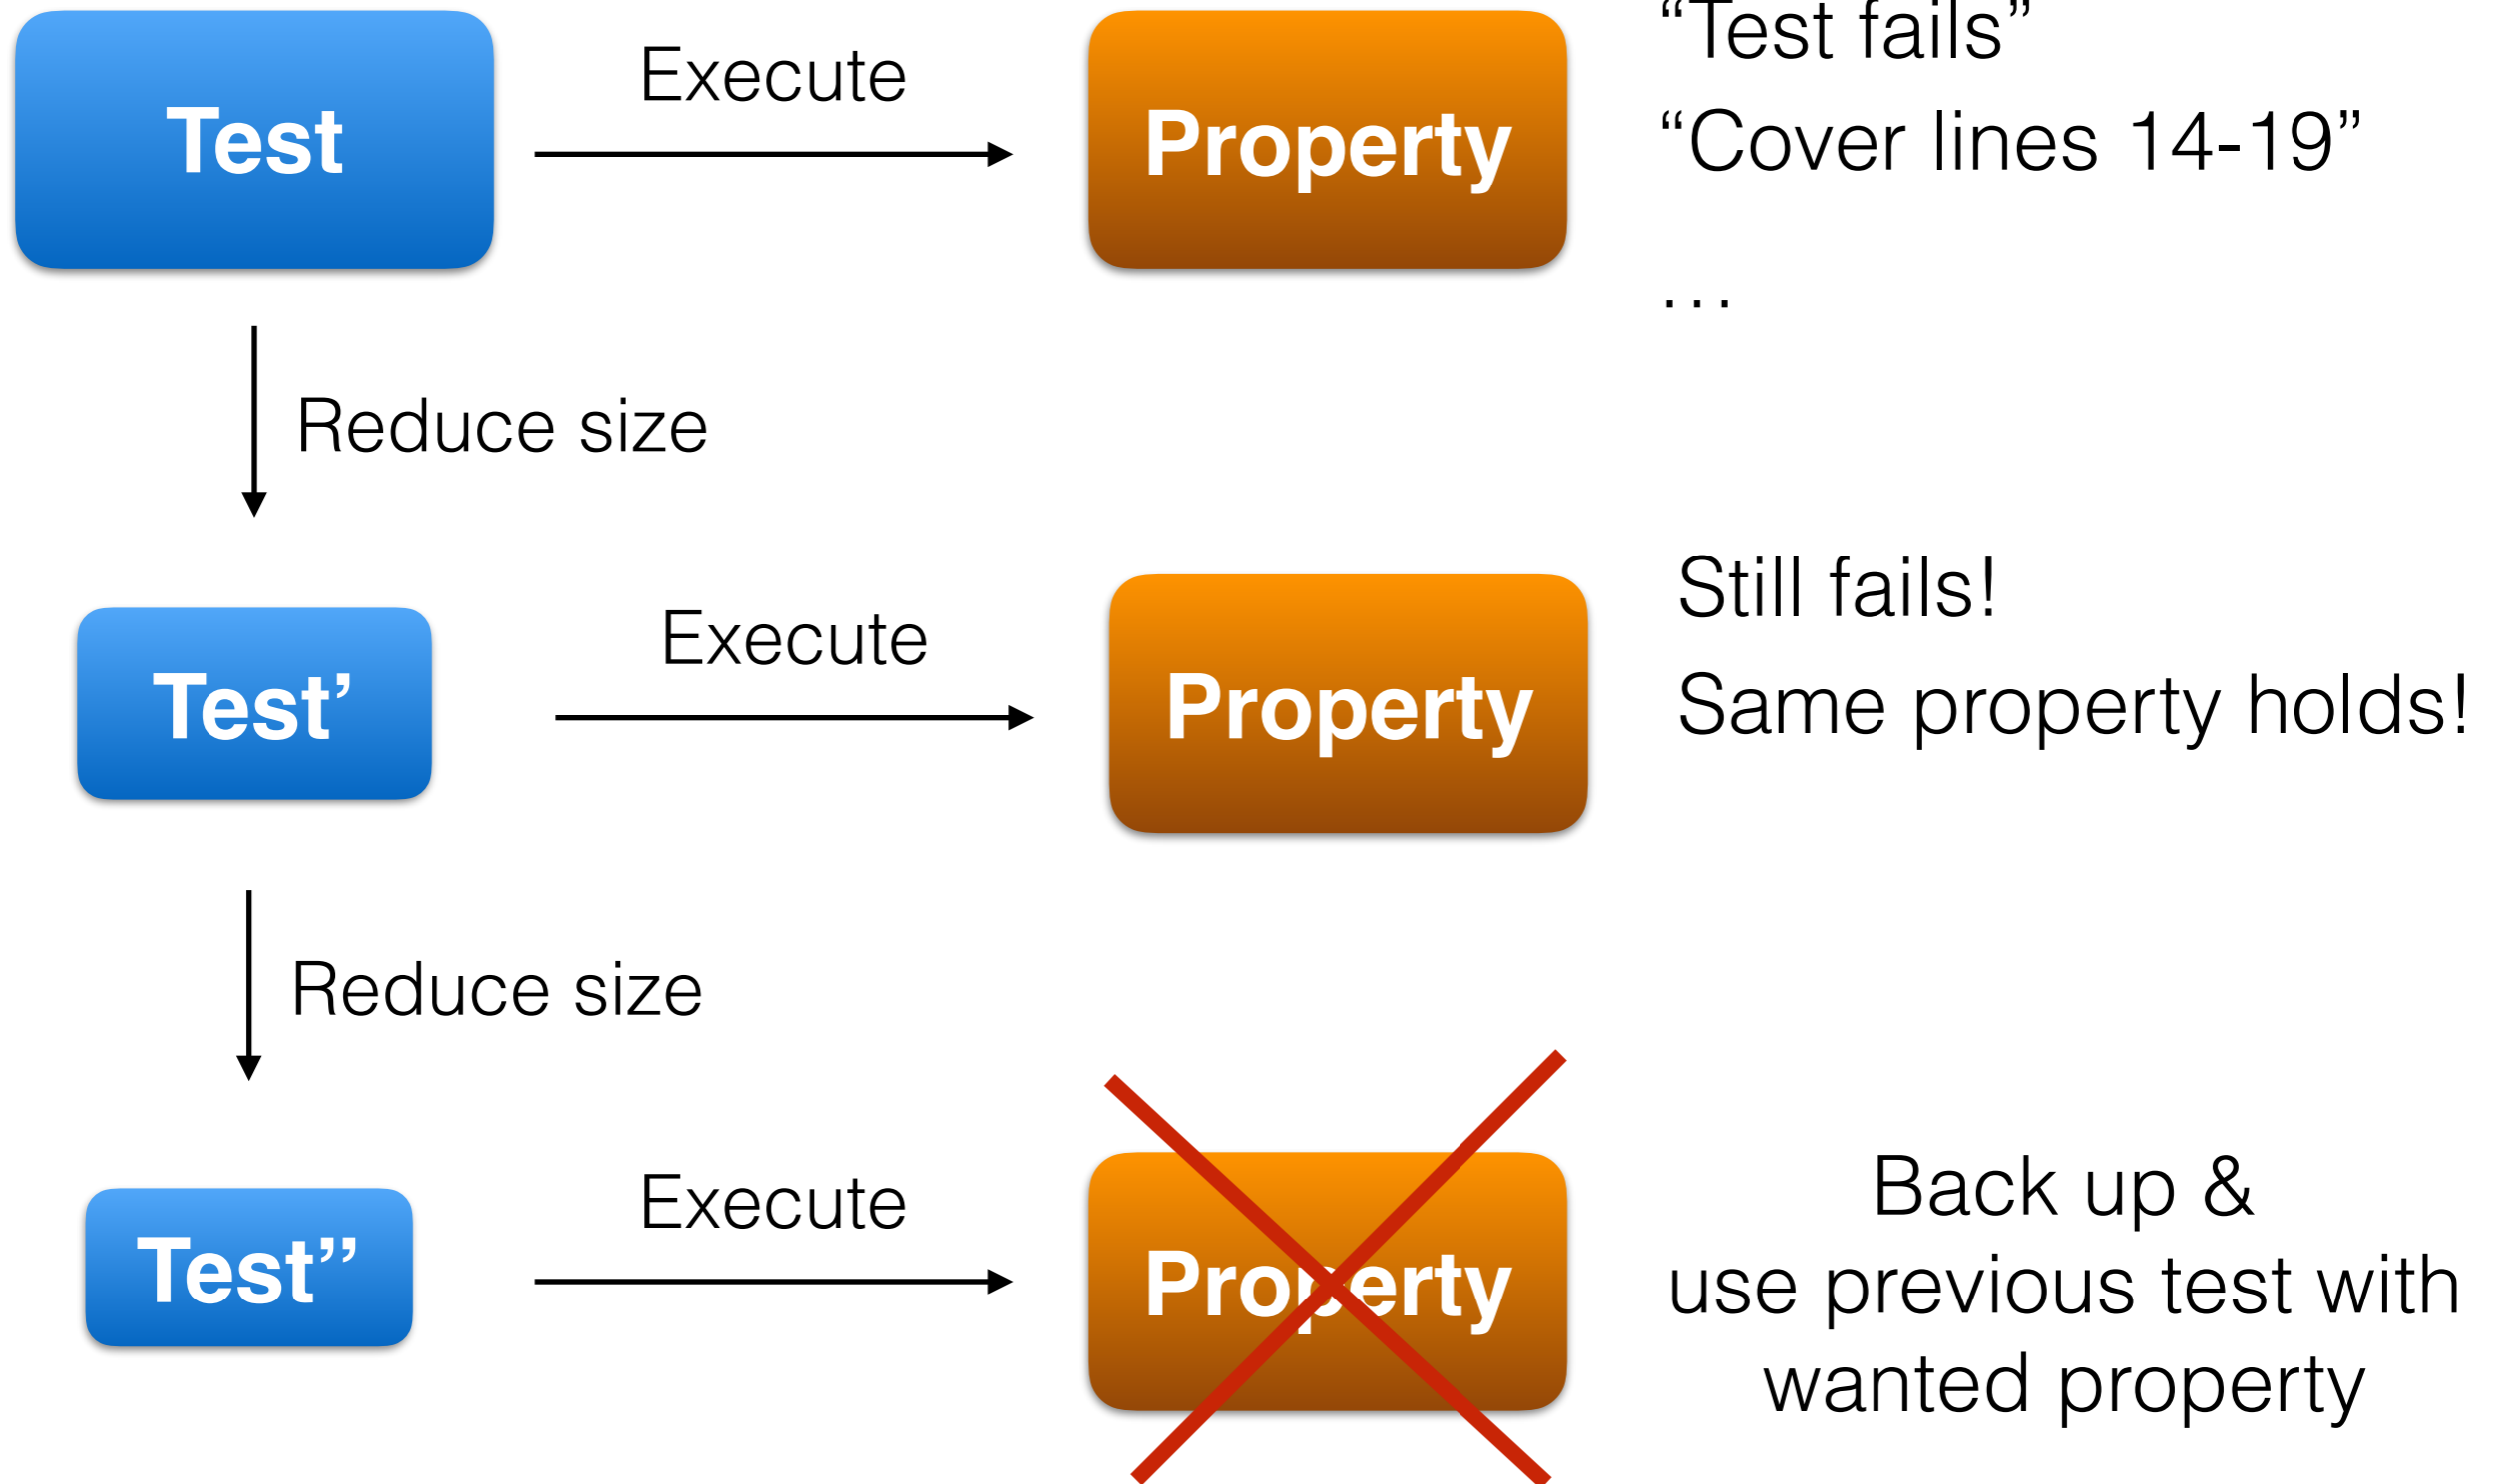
Test

Execute

Property

“Test fails”

“Cover lines 14-19”

…

Reduce size

Test’

Execute

Property

Still fails!

Same property holds!

Reduce size

Test”

Execute

Property

Back up & use previous test with wanted property